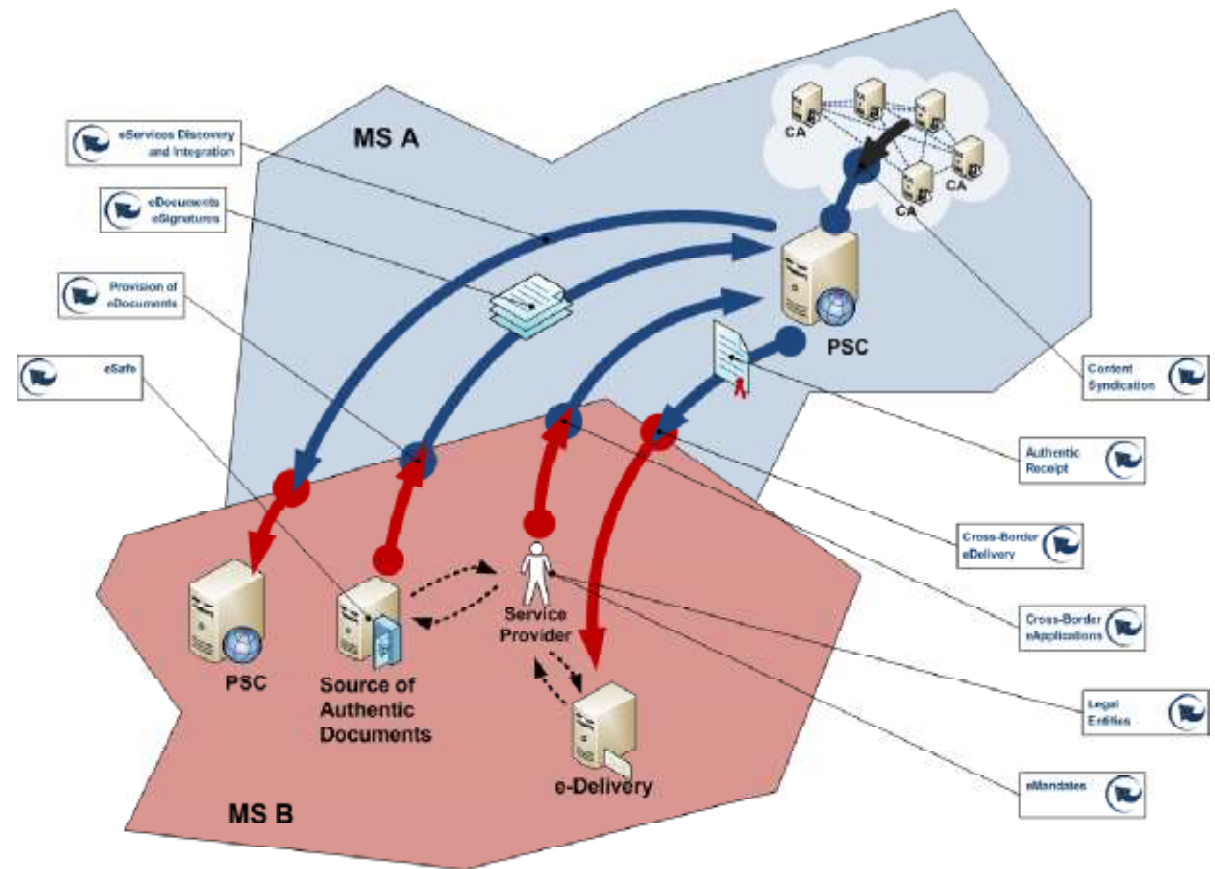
MS A

eServices Discovery and Integration

eDocuments eSignatures

Provision of eDocuments

eSafe

CA

CA

CA

PSC

Content Syndication

Authentic Receipt

Cross-Border eDelivery

Cross-Border eApplications

Legal Entities

eMandates

PSC

Source of Authentic Documents

Service Provider

e-Delivery

MS B